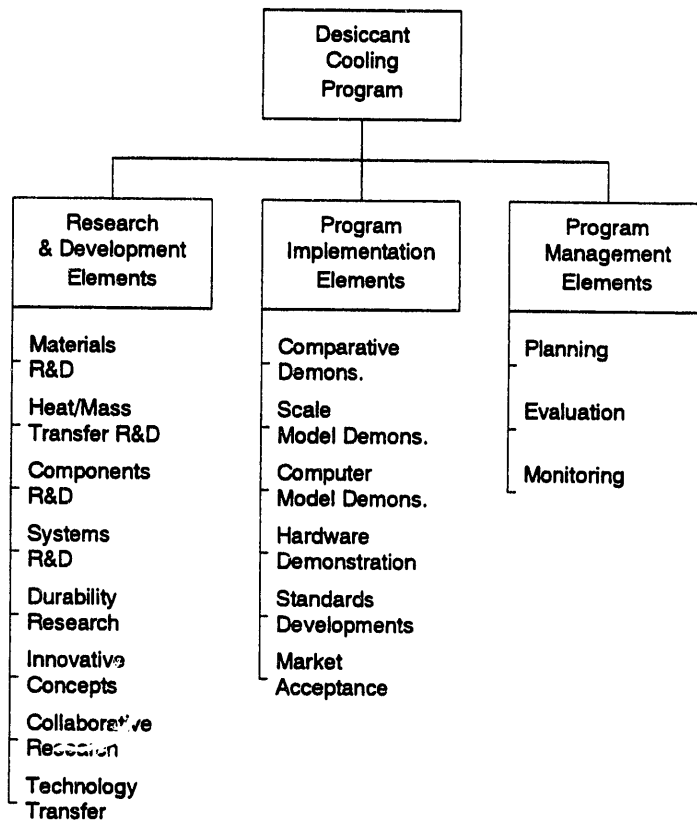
Desiccant Cooling Program

Research & Development Elements

Materials R&D

Heat/Mass Transfer R&D

Components R&D

Systems R&D

Durability Research

Innovative Concepts

Collaborative Research

Technology Transfer

Program Implementation Elements

Comparative Demons.

Scale Model Demons.

Computer Model Demons.

Hardware Demonstration

Standards Developments

Market Acceptance

Program Management Elements

Planning

Evaluation

Monitoring